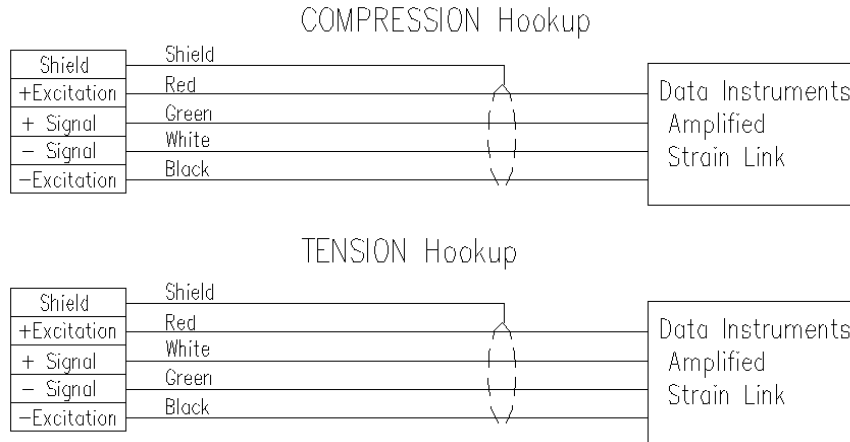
COMPRESSION Hookup

| Shield |
|---|
| +Excitation |
| + Signal |
| − Signal |
| −Excitation |

Shield
Red
Green
White
Black

Data Instruments Amplified Strain Link

TENSION Hookup

| Shield |
|---|
| +Excitation |
| + Signal |
| − Signal |
| −Excitation |

Shield
Red
White
Green
Black

Data Instruments Amplified Strain Link